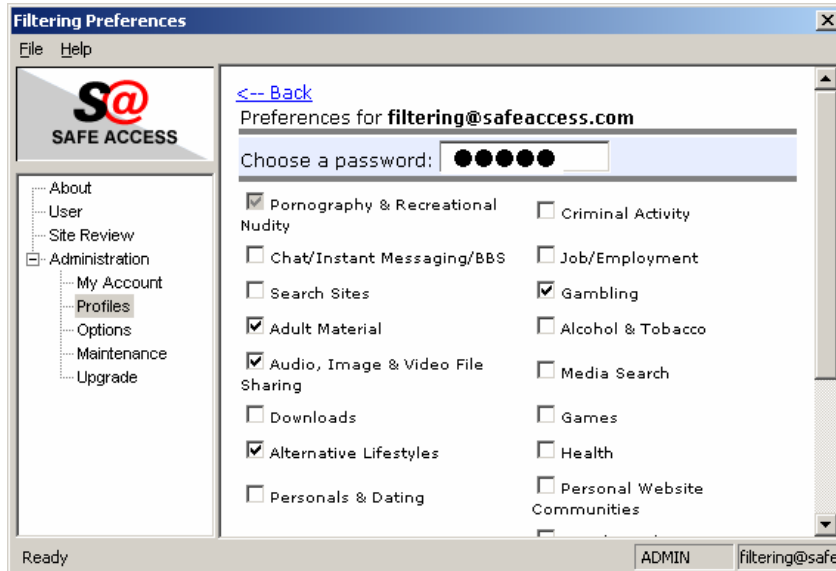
Filtering Preferences

File Help

S@
SAFE ACCESS

About
User
Site Review
Administration
My Account
Profiles
Options
Maintenance
Upgrade

<-- Back

Preferences for **filtering@safeaccess.com**

Choose a password: ●●●●●

Pornography & Recreational Nudity

Criminal Activity

Chat/Instant Messaging/BBS

Job/Employment

Search Sites

Gambling

Adult Material

Alcohol & Tobacco

Audio, Image & Video File Sharing

Media Search

Downloads

Games

Alternative Lifestyles

Health

Personals & Dating

Personal Website Communities

Ready

ADMIN

filtering@safe